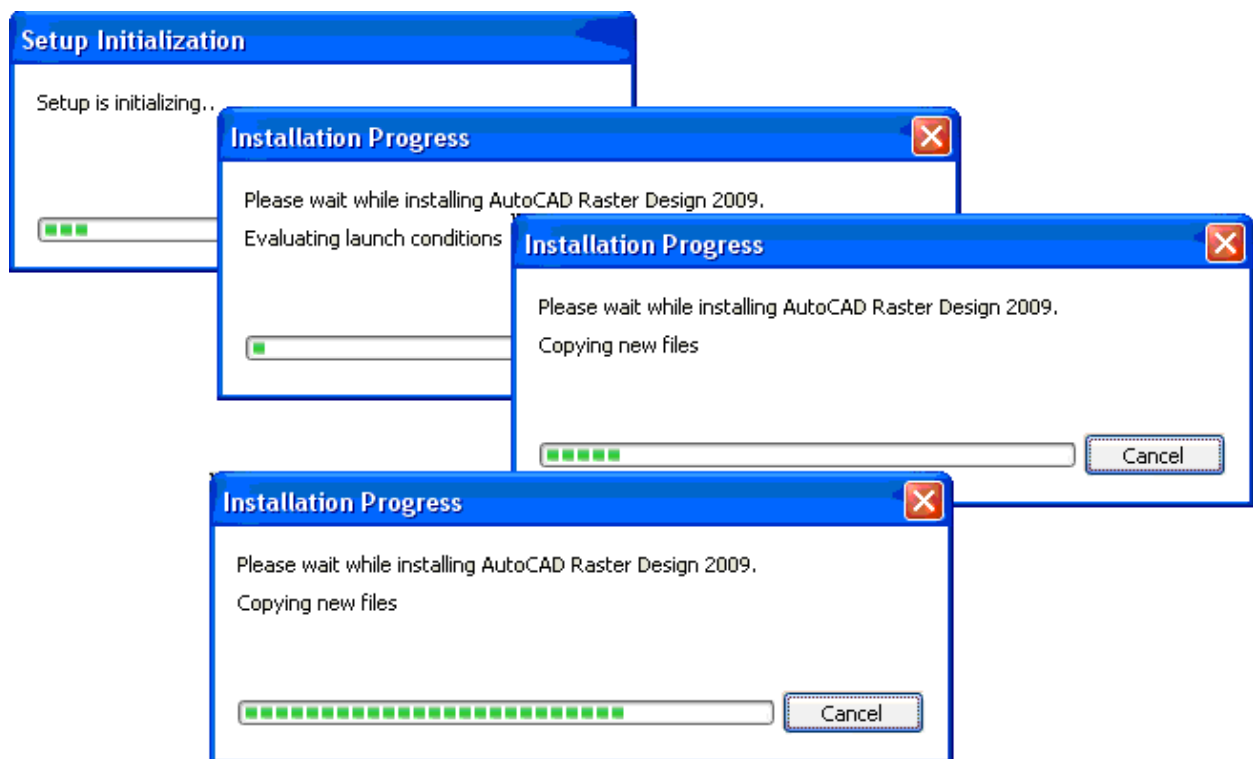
Setup Initialization

Setup is initializing..

Installation Progress

Please wait while installing AutoCAD Raster Design 2009.

Evaluating launch conditions

Installation Progress

Please wait while installing AutoCAD Raster Design 2009.

Copying new files

Cancel

Installation Progress

Please wait while installing AutoCAD Raster Design 2009.

Copying new files

Cancel